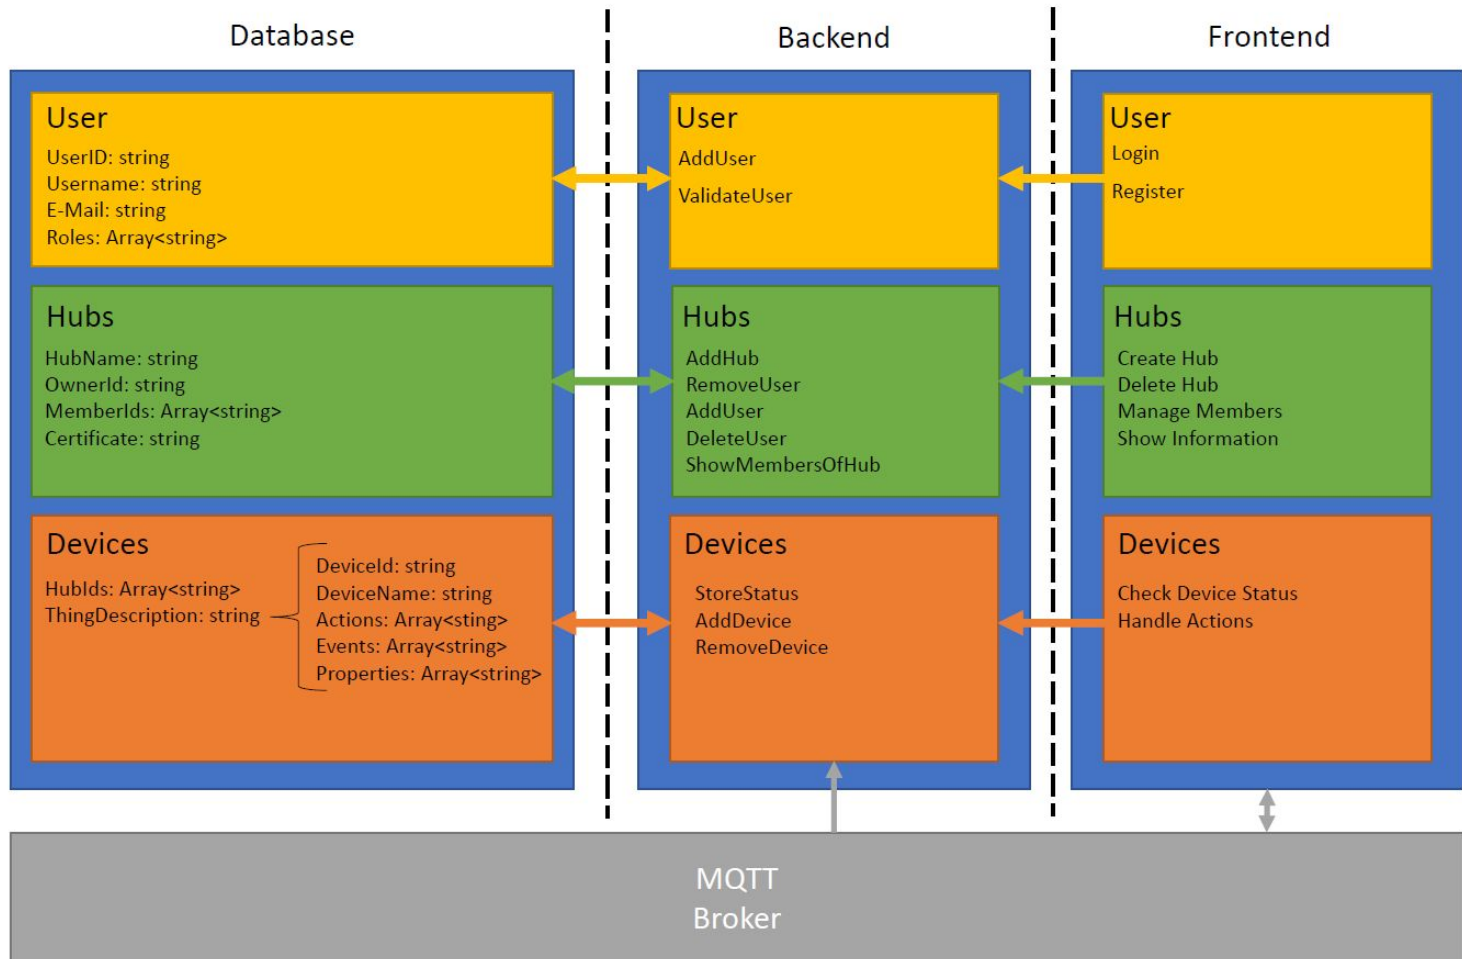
Database

User
UserID: string
Username: string
E-Mail: string
Roles: Array<string>

Hubs
HubName: string
OwnerId: string
MemberIds: Array<string>
Certificate: string

Devices
HubIds: Array<string>
ThingDescription: string
DeviceId: string
DeviceName: string
Actions: Array<sting>
Events: Array<string>
Properties: Array<string>

Backend

User
AddUser
ValidateUser

Hubs
AddHub
RemoveUser
AddUser
DeleteUser
ShowMembersOfHub

Devices
StoreStatus
AddDevice
RemoveDevice

Frontend

User
Login
Register

Hubs
Create Hub
Delete Hub
Manage Members
Show Information

Devices
Check Device Status
Handle Actions

MQTT
Broker